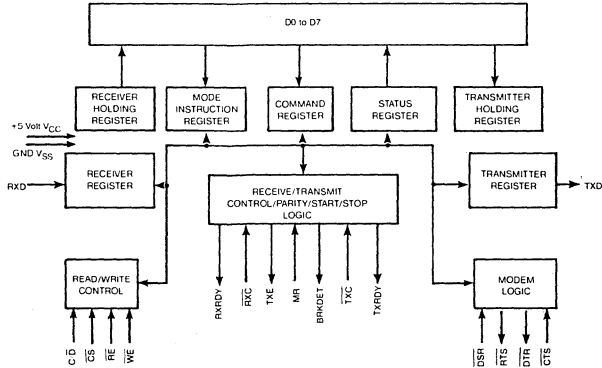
D0 to D7

RECEIVER HOLDING REGISTER

MODE INSTRUCTION REGISTER

COMMAND REGISTER

STATUS REGISTER

TRANSMITTER HOLDING REGISTER

+5 Volt $V_{CC}$

GND $V_{SS}$

RECEIVER REGISTER

RXD

RECEIVE/TRANSMIT CONTROL/PARITY/START/STOP LOGIC

TRANSMITTER REGISTER

TXD

READ/WRITE CONTROL

RXRDY

$\overline{RXC}$

TXE

MR

BRKDET

$\overline{TXC}$

TXRDY

MODEM LOGIC

C $\overline{D}$

$\overline{CS}$

$\overline{RE}$

$\overline{WE}$

$\overline{DSR}$

$\overline{RTS}$

$\overline{DTR}$

$\overline{CTS}$